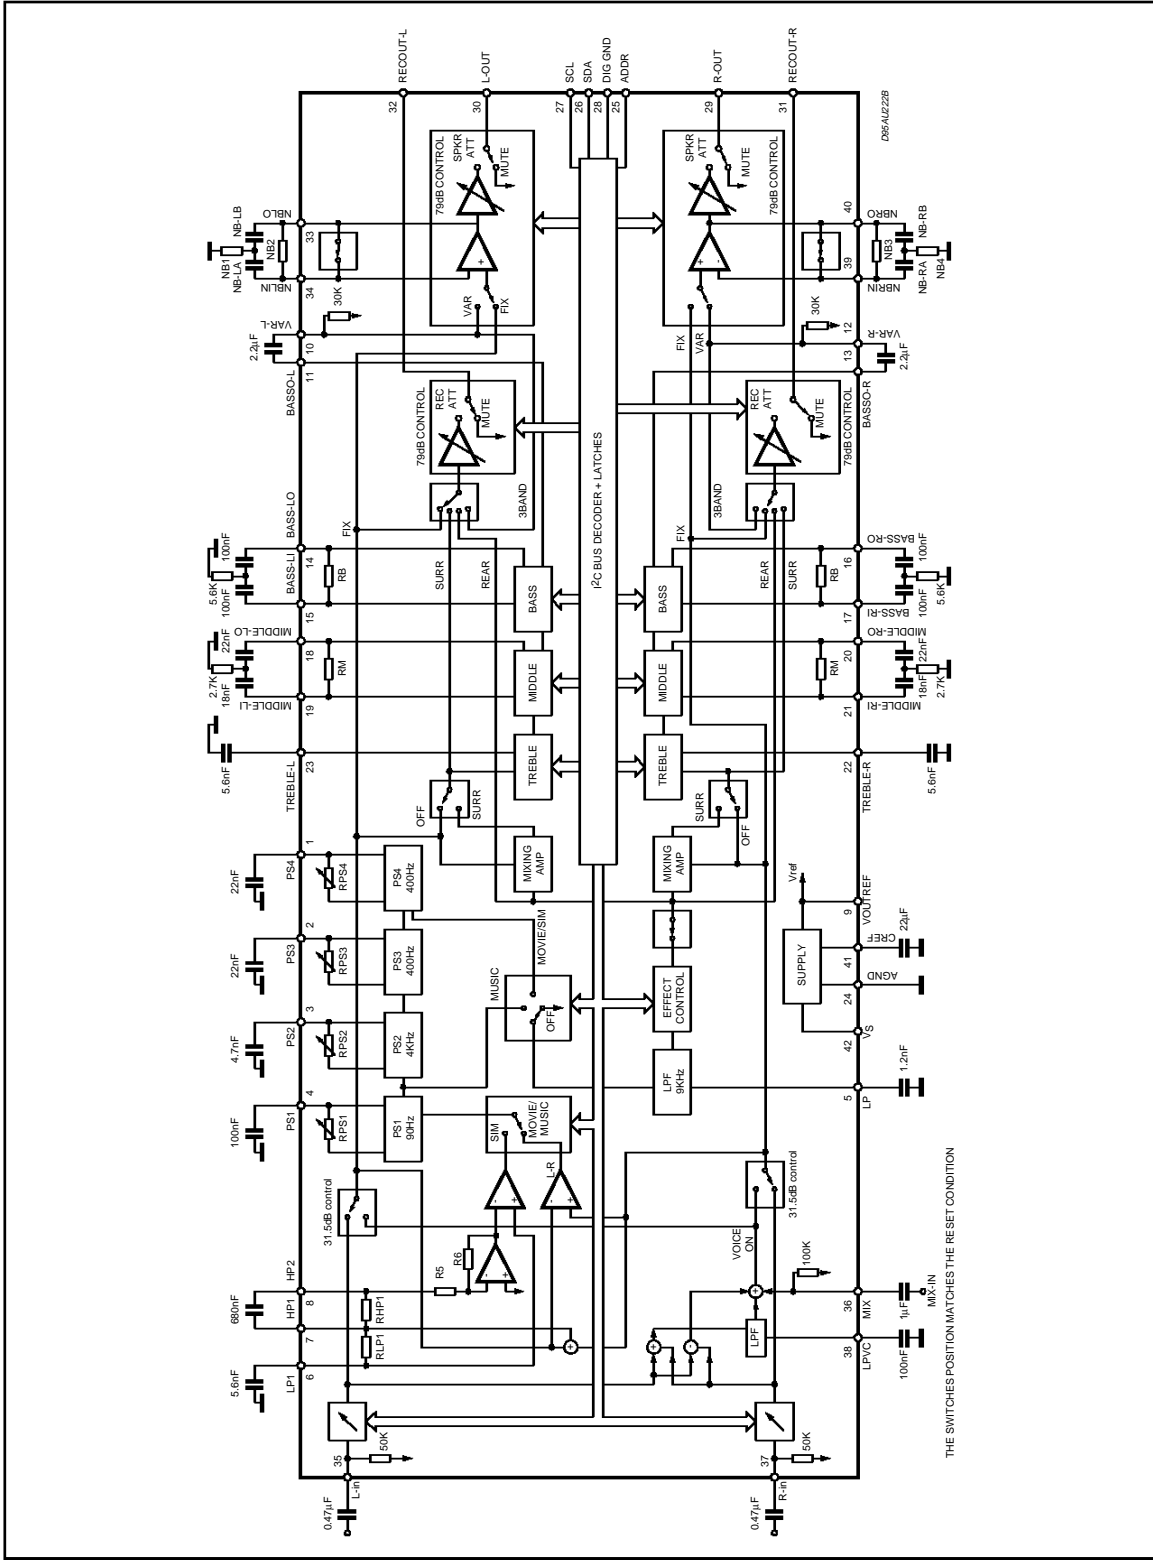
RECOUT-L
L-OUT
SCL
SDA
DIG GND
ADDR
R-OUT
RECOUT-R
D95AU222B
32
30
27
26
28
25
29
31
SPKR ATT
MUTE
79dB CONTROL
SPKR ATT
MUTE
79dB CONTROL
NB-LB
NBLO
NB2
NB1
NB-LA
NBLIN
33
34
30K
VAR
FIX
40
NBRO
NB-RB
NB3
NB-RA
NBRIN
NB4
39
30K
12
FIX
VAR
2.2µF
VAR-L
10
11
BASSO-L
REC ATT
MUTE
79dB CONTROL
13
VAR-R
2.2µF
BASSO-R
REC ATT
MUTE
79dB CONTROL
BASS-LO
FIX
3BAND
3BAND
FIX
$I^2C$ BUS DECODER + LATCHES
100nF
5.6K
100nF
BASS-LI
14
RB
15
SURR
REAR
BASS
BASS
REAR
SURR
RB
16
BASS-RO
100nF
5.6K
100nF
17
BASS-RI
MIDDLE-LO
22nF
2.7K
18nF
MIDDLE-LI
18
RM
19
MIDDLE
MIDDLE
RM
20
MIDDLE-RO
22nF
2.7K
18nF
21
MIDDLE-RI
5.6nF
TREBLE-L
23
TREBLE
TREBLE
22
TREBLE-R
5.6nF
OFF
SURR
SURR
OFF
1
MIXING AMP
MIXING AMP
22nF
PS4
RPS4
PS4 400Hz
Vref
VOUTREF
9
22nF
PS3
2
RPS3
PS3 400Hz
MOVIE/SIM
SUPPLY
CREF
22µF
41
AGND
24
MUSIC
OFF
EFFECT CONTROL
4.7nF
PS2
3
RPS2
PS2 4KHz
42
VS
LPF 9KHz
1.2nF
5
LP
100nF
PS1
4
RPS1
PS1 90Hz
SIM
MOVIE/ MUSIC
L-R
31.5dB control
31.5dB control
VOICE ON
HP2
R5
R6
100K
680nF
HP1
8
RHP1
MIX
36
1µF
MIX-IN
7
RLP1
LPF
LPVC
38
100nF
5.6nF
LP1
6
35
50K
37
50K
0.47µF
L-in
0.47µF
R-in
THE SWITCHES POSITION MATCHES THE RESET CONDITION